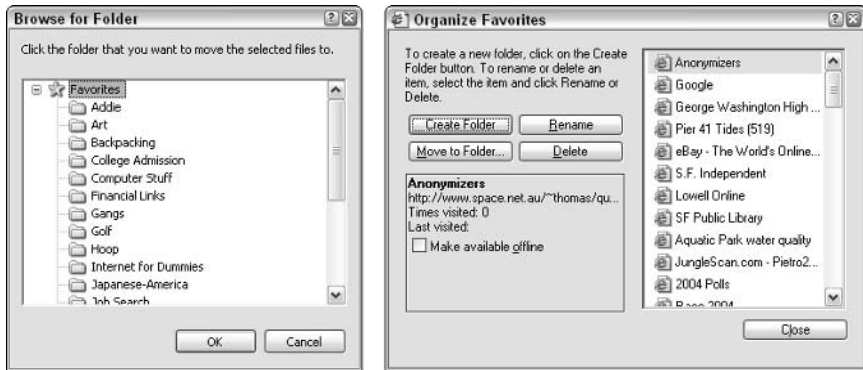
Browse for Folder

Click the folder that you want to move the selected files to.

Favorites
Addie
Art
Backpacking
College Admission
Computer Stuff
Financial Links
Gangs
Golf
Hoop
Internet for Dummies
Japanese-America
Job Search

OK
Cancel

Organize Favorites

To create a new folder, click on the Create Folder button. To rename or delete an item, select the item and click Rename or Delete.

Create Folder
Rename
Move to Folder...
Delete

Anonymizers
http://www.space.net.au/~thomas/qu...
Times visited: 0
Last visited:
Make available offline

Anonymizers
Google
George Washington High ...
Pier 41 Tides (519)
eBay - The World's Online...
S.F. Independent
Lowell Online
SF Public Library
Aquatic Park water quality
JungleScan.com - Pietro2...
2004 Polls
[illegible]

Close